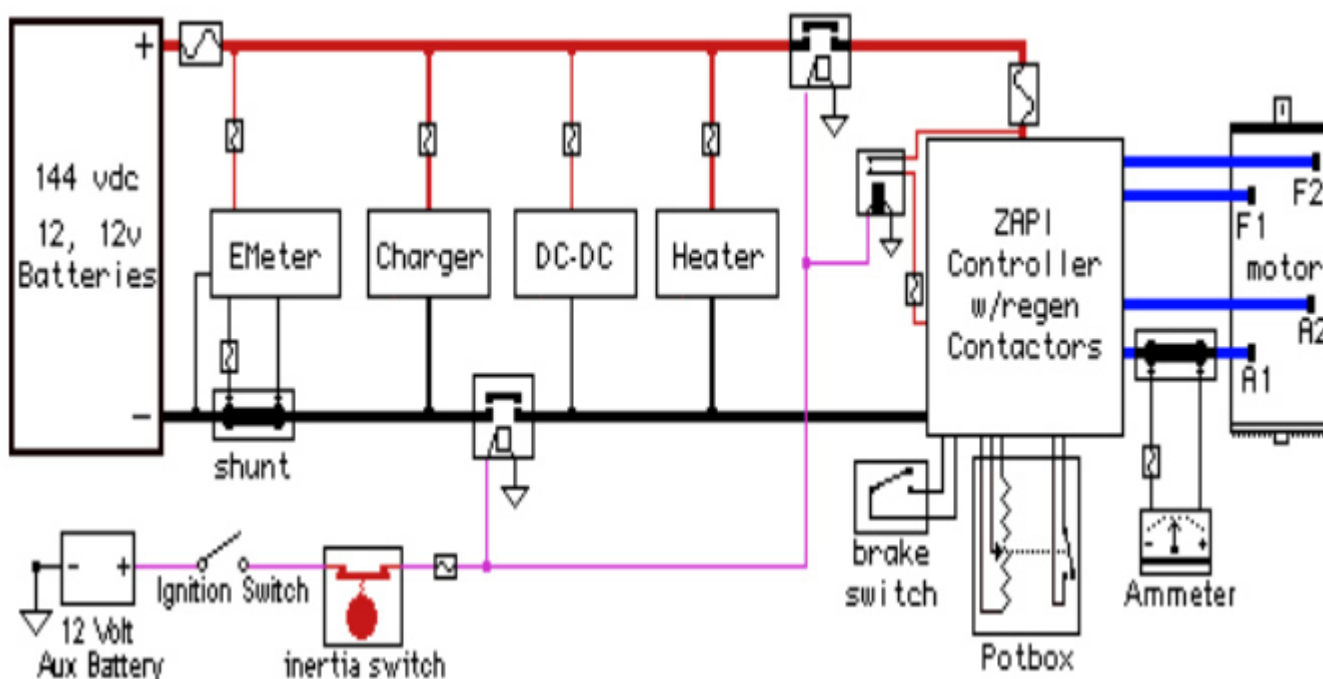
+
144 vdc
12, 12v
Batteries
–
EMeter
Charger
DC-DC
Heater
shunt
ZAPI
Controller
w/regen
Contactors
F2
F1
motor
A2
A1
- +
12 Volt
Aux Battery
Ignition Switch
inertia switch
brake
switch
Potbox
- +
Ammeter